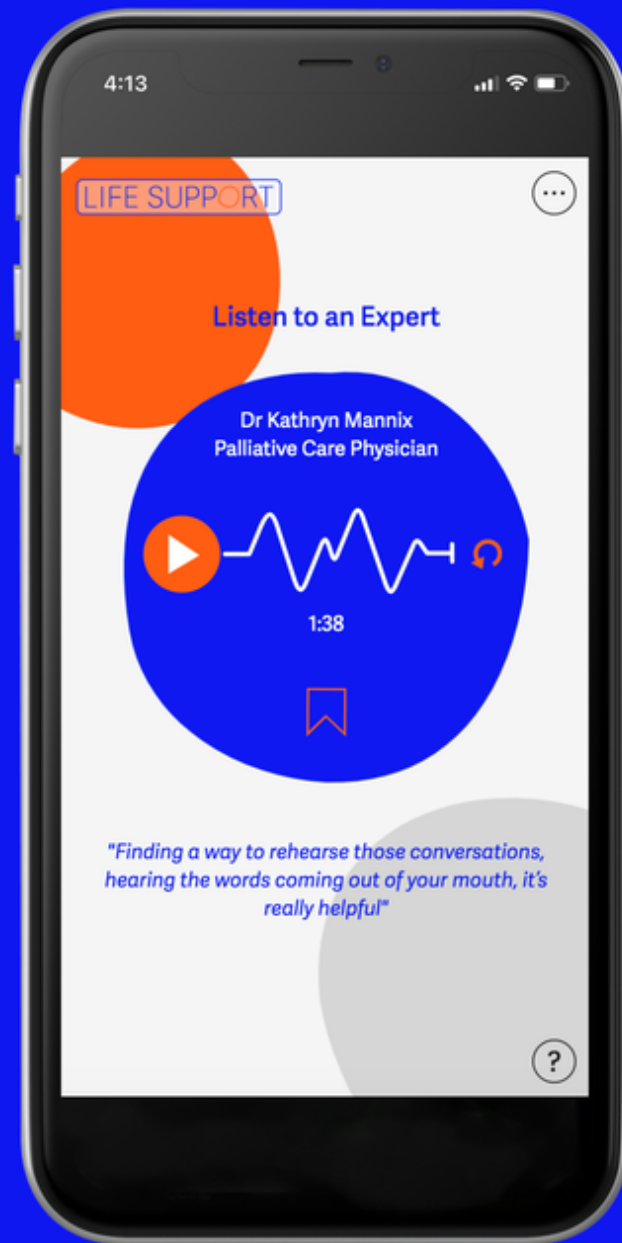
4:13

LIFE SUPPORT

Listen to an Expert

Dr Kathryn Mannix
Palliative Care Physician

1:38

"Finding a way to rehearse those conversations, hearing the words coming out of your mouth, it's really helpful"

?